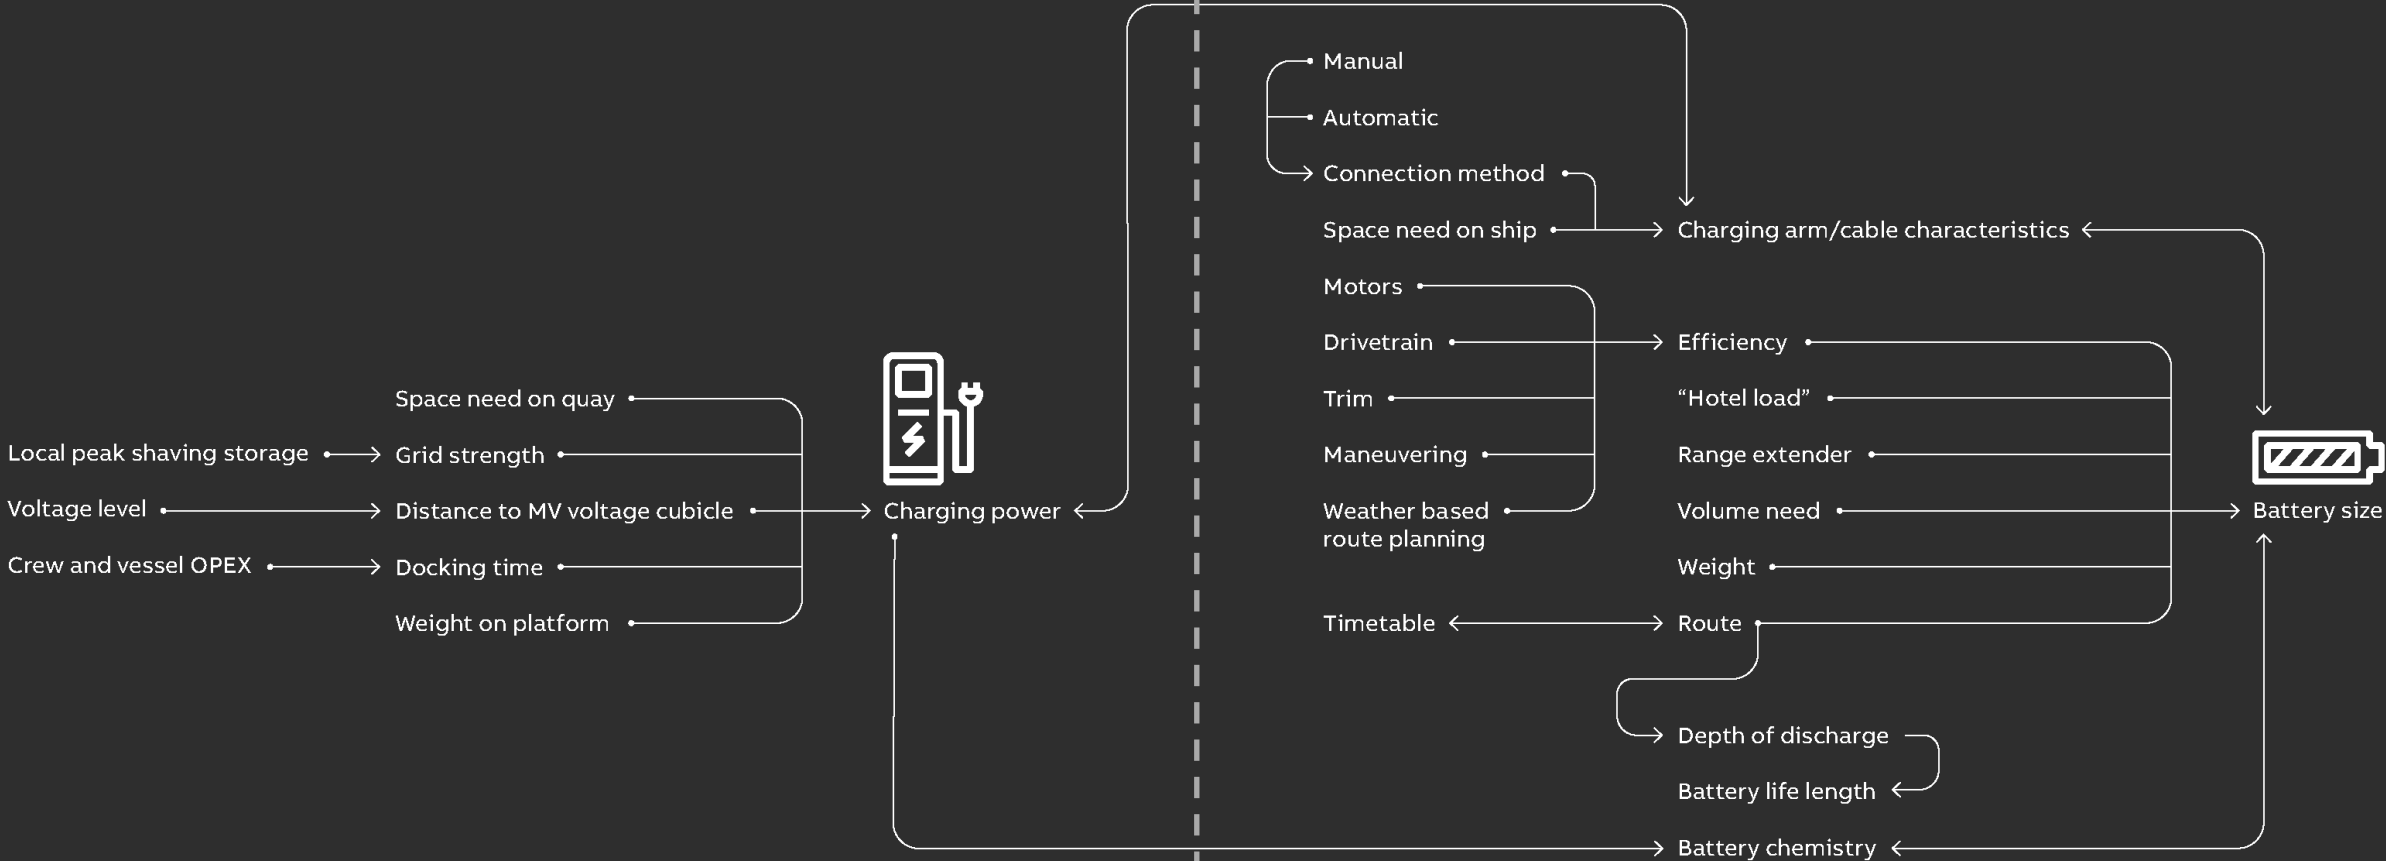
Manual
Automatic
Connection method
Space need on ship
Charging arm/cable characteristics
Motors
Drivetrain
Efficiency
Trim
"Hotel load"
Space need on quay
Local peak shaving storage
Grid strength
Maneuvering
Range extender
Voltage level
Distance to MV voltage cubicle
Charging power
Weather based route planning
Volume need
Battery size
Crew and vessel OPEX
Docking time
Weight
Weight on platform
Timetable
Route
Depth of discharge
Battery life length
Battery chemistry